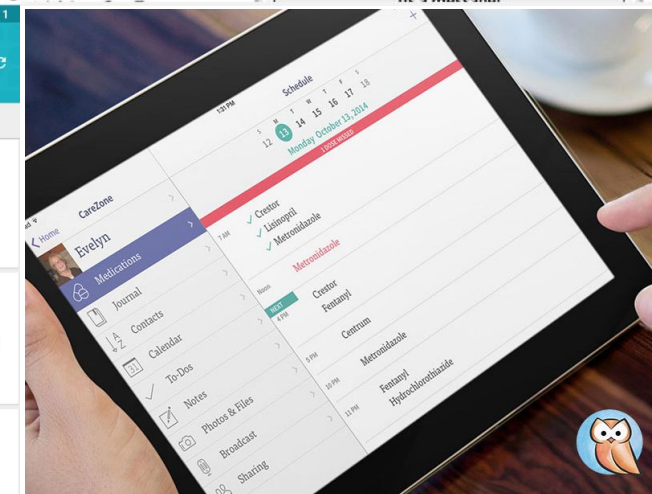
1

c

7:25 PM

Schedule

S M T W T F S
12 13 14 15 16 17 18

Monday October 13, 2014

1 DOSE MISSED

Home

CareZone

Evelyn

Medications

Journal

Contacts

Calendar

To-Dos

Notes

Photos & Files

Broadcast

Sharing

7 AM

✓ Crestor
✓ Lisinopril
✓ Metronidazole

Metronidazole

Noon

NEXT
4 PM

Crestor
Fentanyl

Centrum

5 PM

Metronidazole

10 PM

Fentanyl
Hydrochlorothiazide

11 PM

+